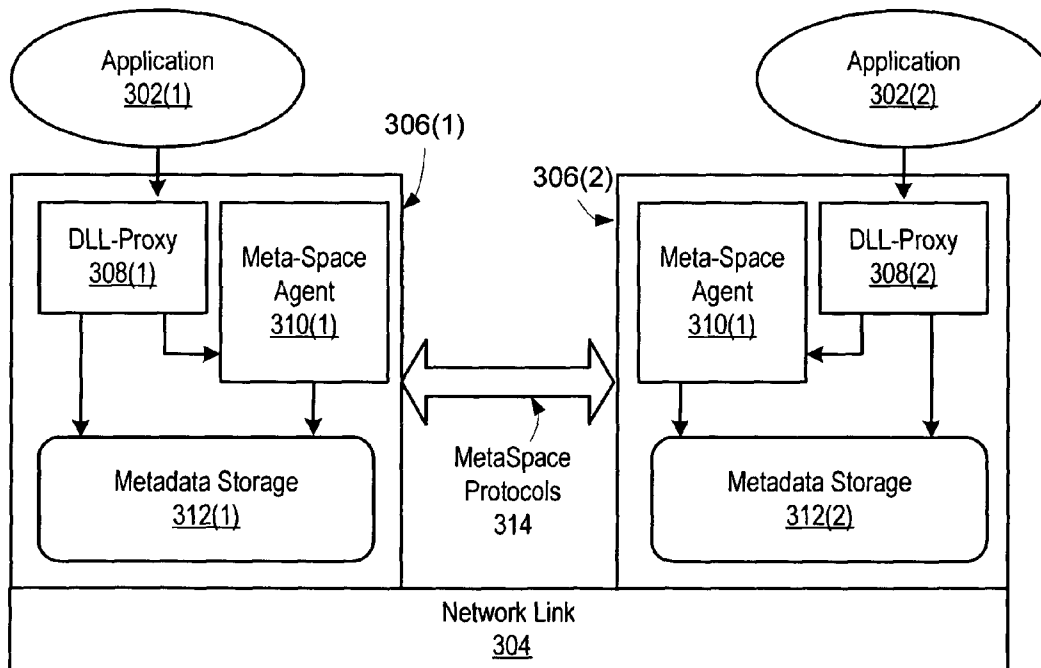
Application
302(1)

Application
302(2)

306(1)

306(2)

DLL-Proxy
308(1)

Meta-Space
Agent
310(1)

Meta-Space
Agent
310(1)

DLL-Proxy
308(2)

Metadata Storage
312(1)

MetaSpace
Protocols
314

Metadata Storage
312(2)

Network Link
304